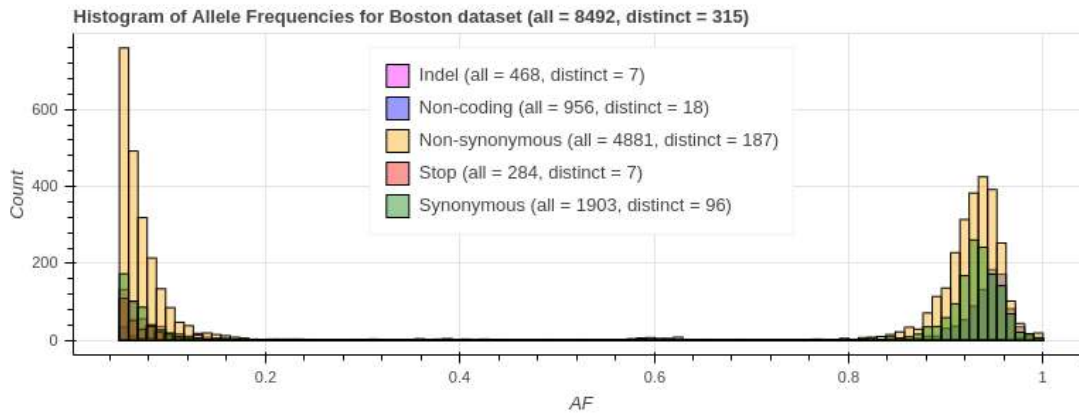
Histogram of Allele Frequencies for Boston dataset (all = 8492, distinct = 315)

Indel (all = 468, distinct = 7)
Non-coding (all = 956, distinct = 18)
Non-synonymous (all = 4881, distinct = 187)
Stop (all = 284, distinct = 7)
Synonymous (all = 1903, distinct = 96)

Count

600
400
200
0

0.2
0.4
0.6
0.8
1

AF